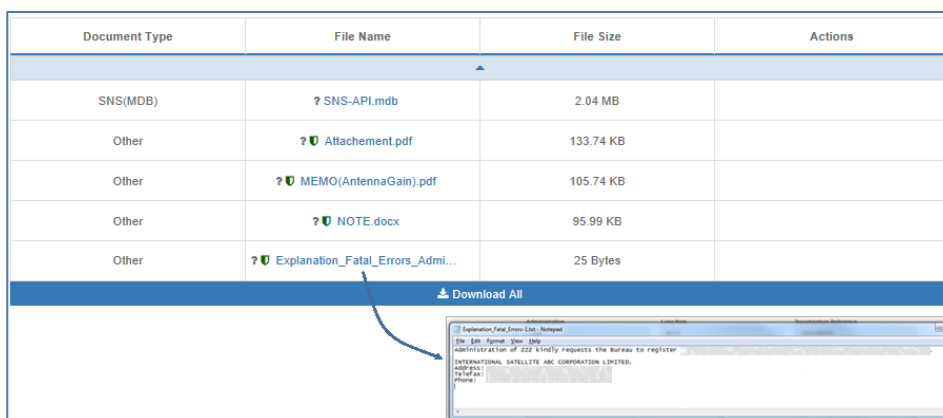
| Document Type | File Name | File Size | Actions |
|---|---|---|---|
| SNS(MDB) | ? SNS-API.mdb | 2.04 MB | |
| Other | ? Attachement.pdf | 133.74 KB | |
| Other | ? MEMO(AntennaGain).pdf | 105.74 KB | |
| Other | ? NOTE.docx | 95.99 KB | |
| Other | ? Explanation_Fatal_Errors_Admi... | 25 Bytes | |

Download All

Explanation_Fatal_Errors-1.txt - Notepad
File Edit Format View Help
Administration of ZZZ kindly requests the Bureau to register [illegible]
INTERNATIONAL SATELLITE ABC CORPORATION LIMITED.
Address:
Telefax:
Phone: